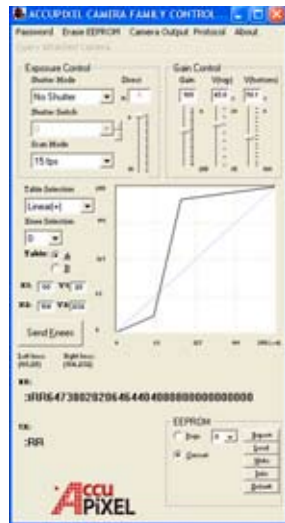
ACCUPIXEL CAMERA FAMILY CONTROL ...

Password Erase EEPROM Camera Output Protocol About

Open attached camera

Exposure Control

Shutter Mode

Direct

No Shutter

Shutter Switch

Scan Mode

15 fps

Gain Control

Gain

V(ing)

V(bottom)

100

40.0

50.1

Table Selection

Linear(+)

Knee Selection

0

Table: A

B

X1: 50 Y1: 20

X2: 50 Y2: 200

Send Knees

Left knee: (60,20)

Right knee: (100,200)

RX:

:RR6473802820646440400000000000000

TX:

:RR

EEPROM

Page

Default

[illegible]

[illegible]

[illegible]

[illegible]

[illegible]

ACCU PiXEL